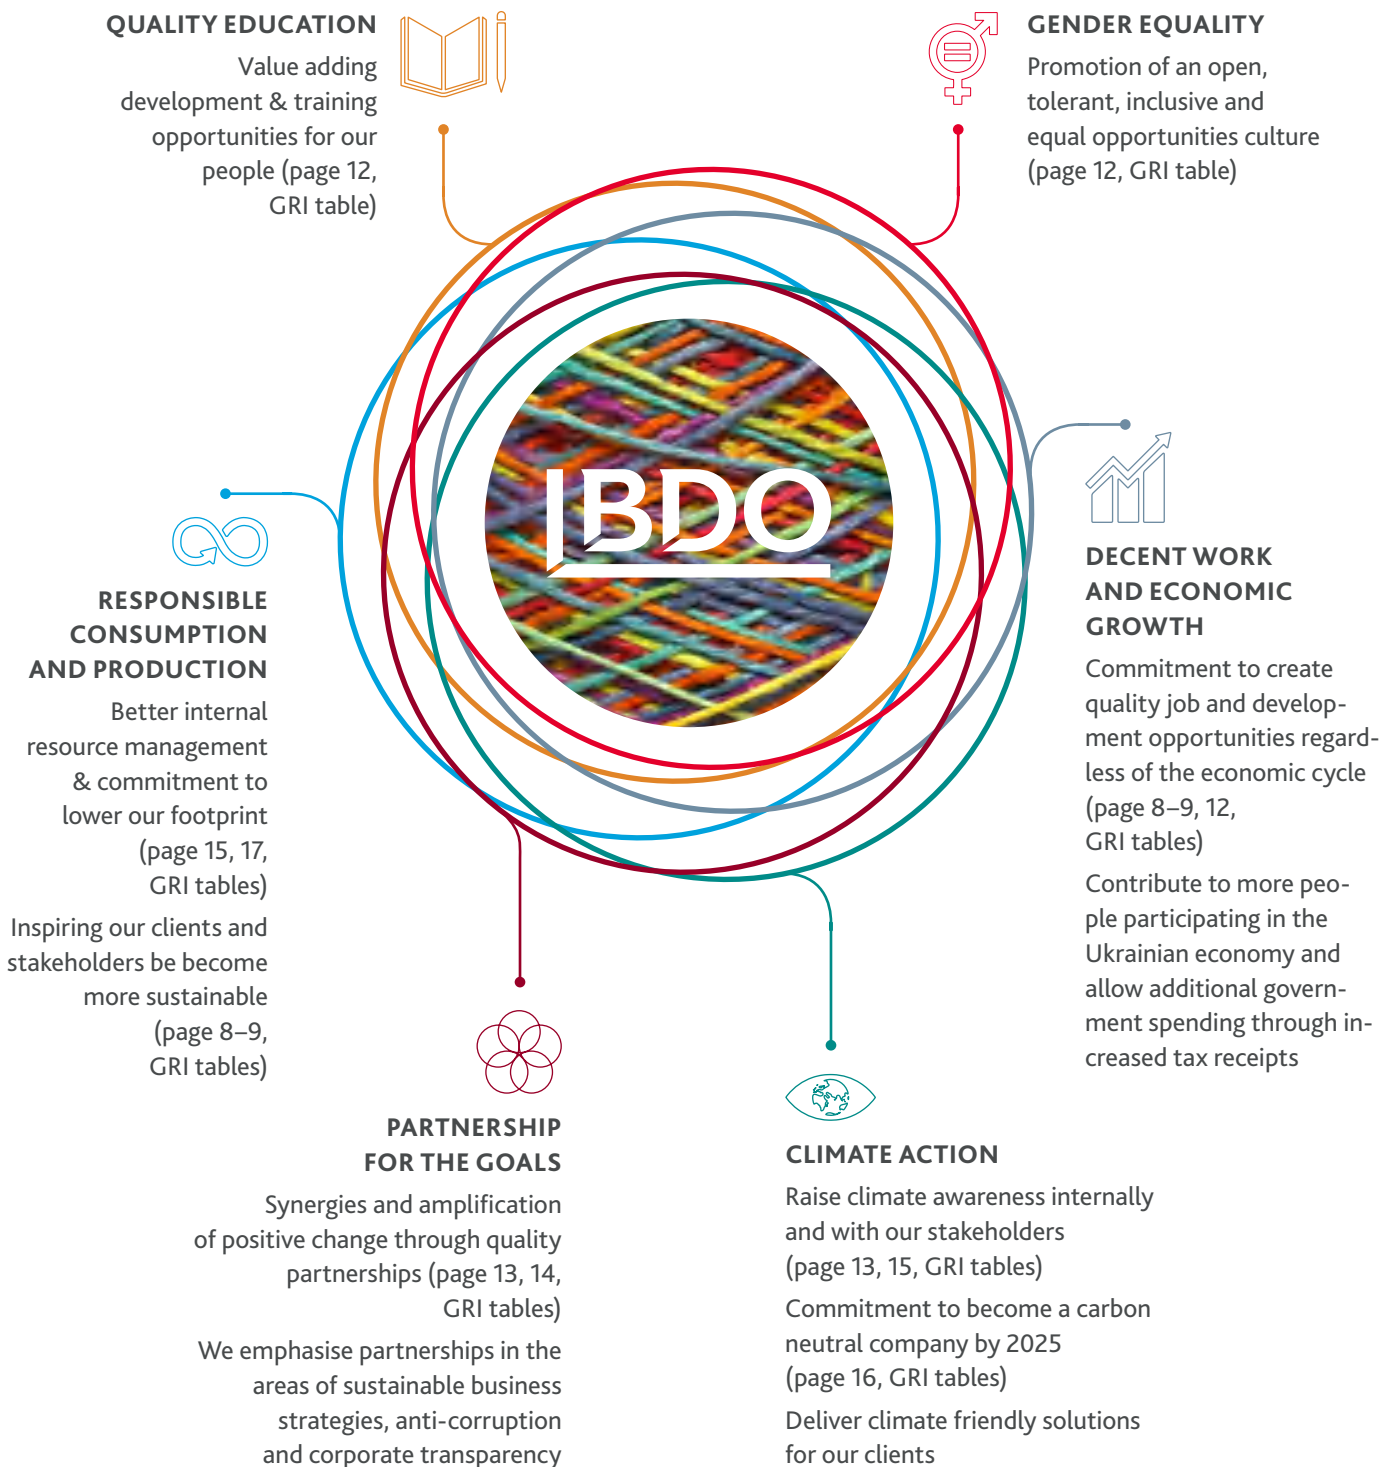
QUALITY EDUCATION

Value adding development & training opportunities for our people (page 12, GRI table)

GENDER EQUALITY

Promotion of an open, tolerant, inclusive and equal opportunities culture (page 12, GRI table)

BDO

RESPONSIBLE CONSUMPTION AND PRODUCTION

Better internal resource management & commitment to lower our footprint (page 15, 17, GRI tables)

Inspiring our clients and stakeholders be become more sustainable (page 8–9, GRI tables)

DECENT WORK AND ECONOMIC GROWTH

Commitment to create quality job and development opportunities regardless of the economic cycle (page 8–9, 12, GRI tables)

Contribute to more people participating in the Ukrainian economy and allow additional government spending through increased tax receipts

PARTNERSHIP FOR THE GOALS

Synergies and amplification of positive change through quality partnerships (page 13, 14, GRI tables)

We emphasise partnerships in the areas of sustainable business strategies, anti-corruption and corporate transparency

CLIMATE ACTION

Raise climate awareness internally and with our stakeholders (page 13, 15, GRI tables)

Commitment to become a carbon neutral company by 2025 (page 16, GRI tables)

Deliver climate friendly solutions for our clients